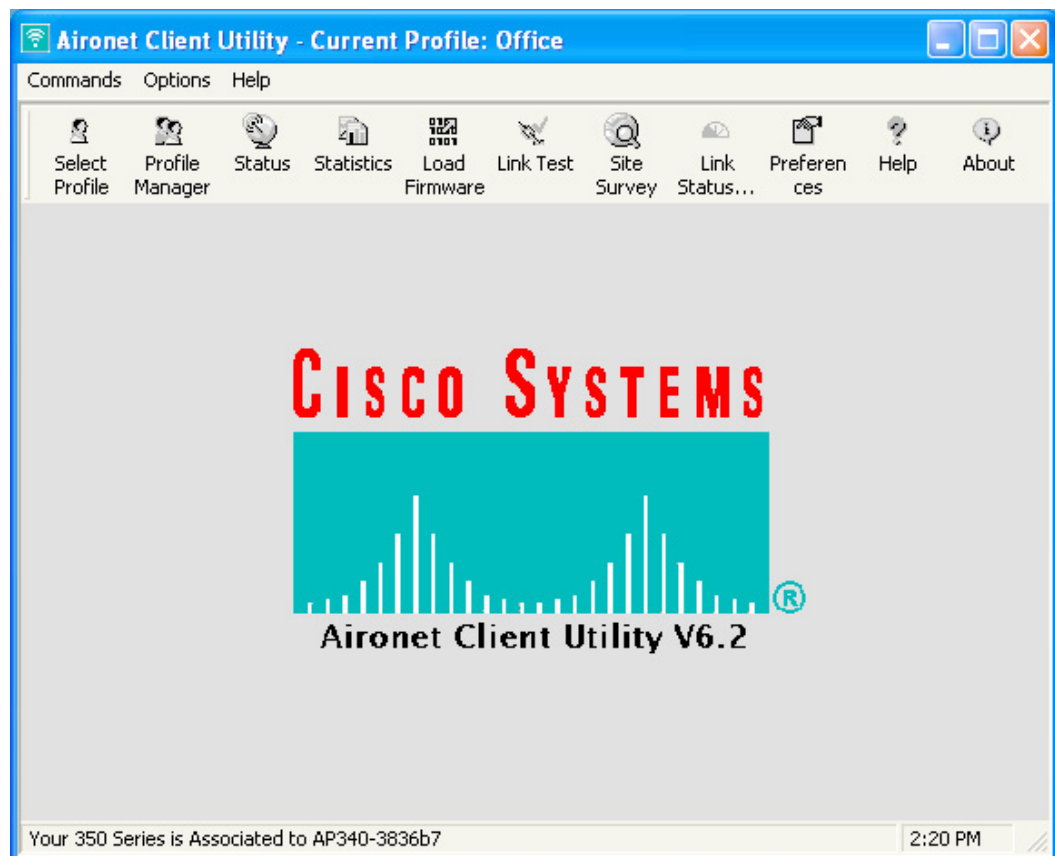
Aironet Client Utility - Current Profile: Office

Commands Options Help

Select Profile Profile Manager Status Statistics Load Firmware Link Test Site Survey Link Status... Preferences Help About

CISCO SYSTEMS

®

Aironet Client Utility V6.2

Your 350 Series is Associated to AP340-3836b7

2:20 PM